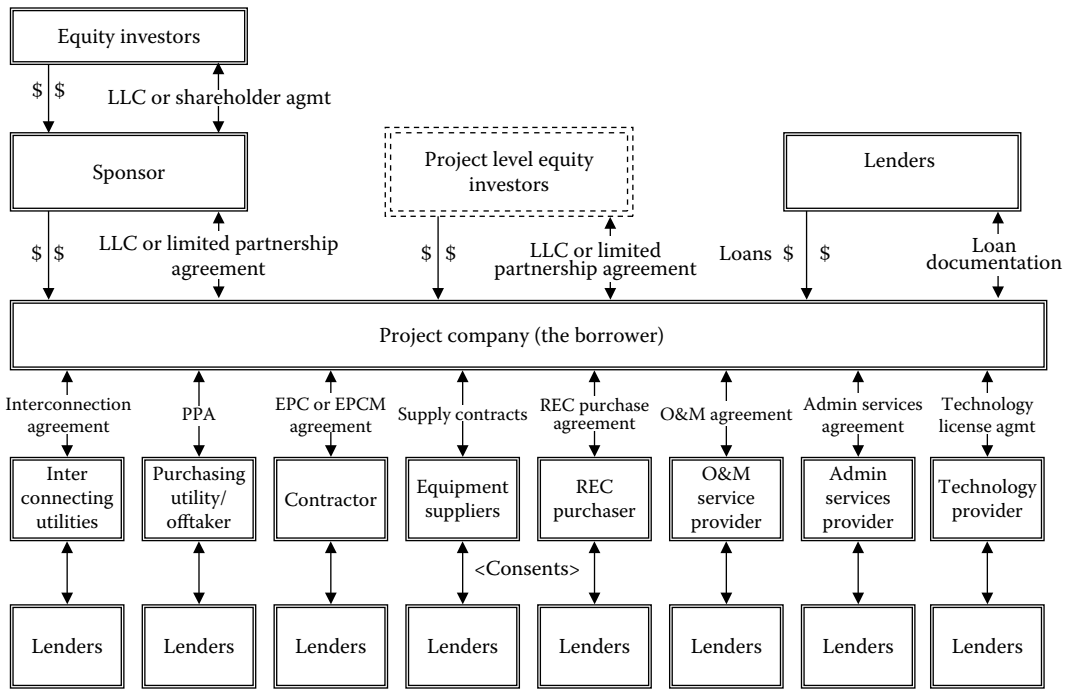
Equity investors

$ $

LLC or shareholder agmt

Sponsor

Project level equity investors

Lenders

$ $

LLC or limited partnership agreement

$ $

LLC or limited partnership agreement

Loans $ $

Loan documentation

Project company (the borrower)

Interconnection agreement

PPA

EPC or EPCM agreement

Supply contracts

REC purchase agreement

O&M agreement

Admin services agreement

Technology license agmt

Inter connecting utilities

Purchasing utility/ offtaker

Contractor

Equipment suppliers

REC purchaser

O&M service provider

Admin services provider

Technology provider

<Consents>

Lenders

Lenders

Lenders

Lenders

Lenders

Lenders

Lenders

Lenders